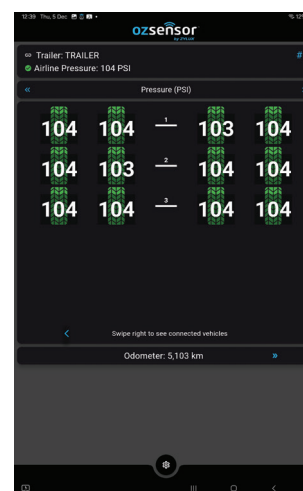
12:39 Thu, 5 Dec.

ozsensor

Trailer: TRAILER
Airline Pressure: 104 PSI

«
Pressure (PSI)

104 104 1 103 104
104 103 2 104 104
104 104 3 104 104

<
Swipe right to see connected vehicles

Odometer: 5,103 km
»